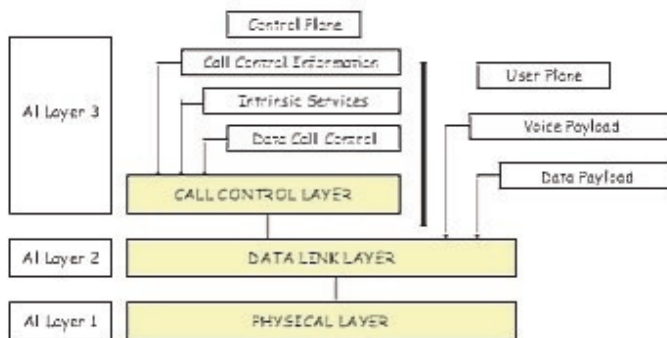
Control Plane

Call Control Information

Intrinsic Services

Data Call Control

User Plane

Voice Payload

Data Payload

AI Layer 3

CALL CONTROL LAYER

AI Layer 2

DATA LINK LAYER

AI Layer 1

PHYSICAL LAYER